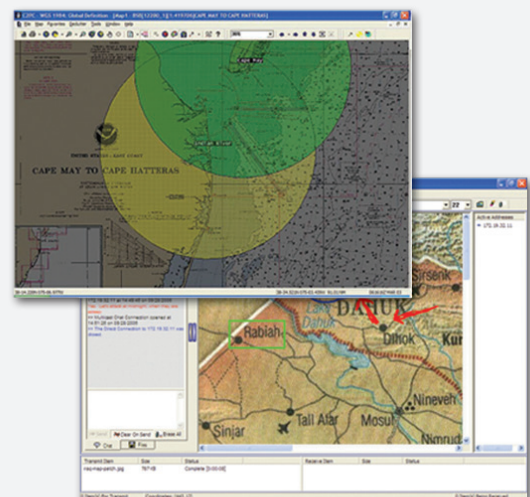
C2PC - WGS 1984: Global Definition - [Map1 - RNR]12200_1[1:419700]CAPE MAY TO CAPE HATTERAS]
File Edit View Favorites Tools Window Help

Cape May

CAPE MAY TO CAPE HATTERAS

Rabiah
Dihok
DAHUK
Dahuk
Kur
Sinsenk
Sinjar
Tall Afar
Mosul
Nineveh
Nimrud

Active Addresses
172.16.32.11

Clear On Send
Clear
File

Transmit Item | Size | Status
iraq-map-patch.jpg | 797 KB | Complete [0:00:06]

Receive Item | Size | Status